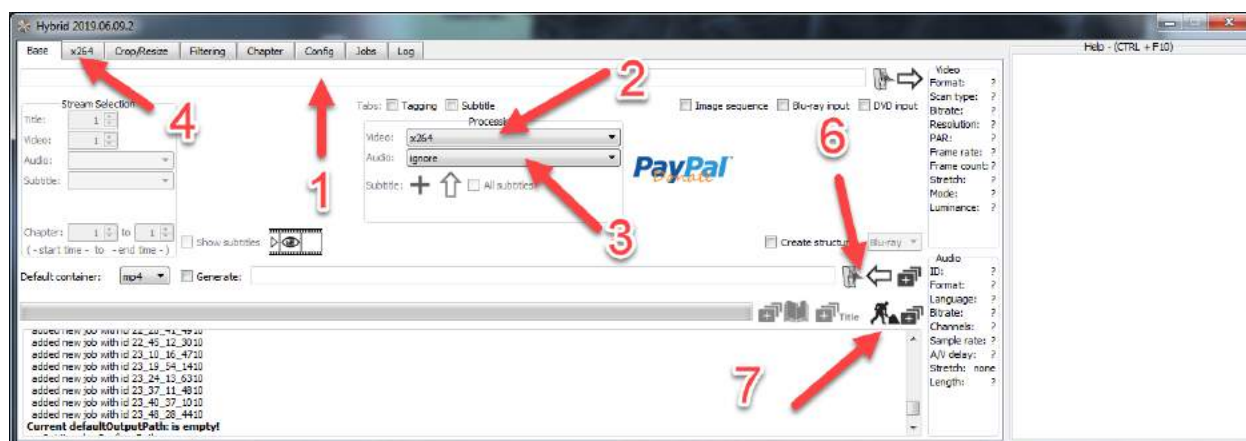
Hybrid 2019.06.09.2

Base | x264 | Crop/Resize | Filtering | Chapter | Config | Jobs | Log

Help - (CTRL + F10)

Stream Selection
Title: 1
Video: 1
Audio:
Subtitle:

Chapter: 1 to 1
( - start time - to - end time - )
Show subtitles

Tabs: Tagging Subtitle
Processing
Video: x264
Audio: ignore
Subtitle: All subtitles

PayPal Donate

Image sequence Blu-ray input DVD input

Create structure Blu-ray

Default container: mp4 Generate:

Title

added new job with id 22_28_41_4910
added new job with id 22_46_12_3010
added new job with id 23_10_16_4710
added new job with id 23_19_54_1410
added new job with id 23_24_13_6310
added new job with id 23_37_11_4810
added new job with id 23_40_37_1010
added new job with id 23_48_28_4410
Current defaultOutputPath: is empty!

Video
Format: ?
Scan type: ?
Bitrate: ?
Resolution: ?
PAR: ?
Frame rate: ?
Frame count: ?
Stretch: ?
Mode: ?
Luminance: ?

Audio
ID: ?
Format: ?
Language: ?
Bitrate: ?
Channels: ?
Sample rate: ?
A/V delay: ?
Stretch: none
Length: ?

1
2
3
4
6
7